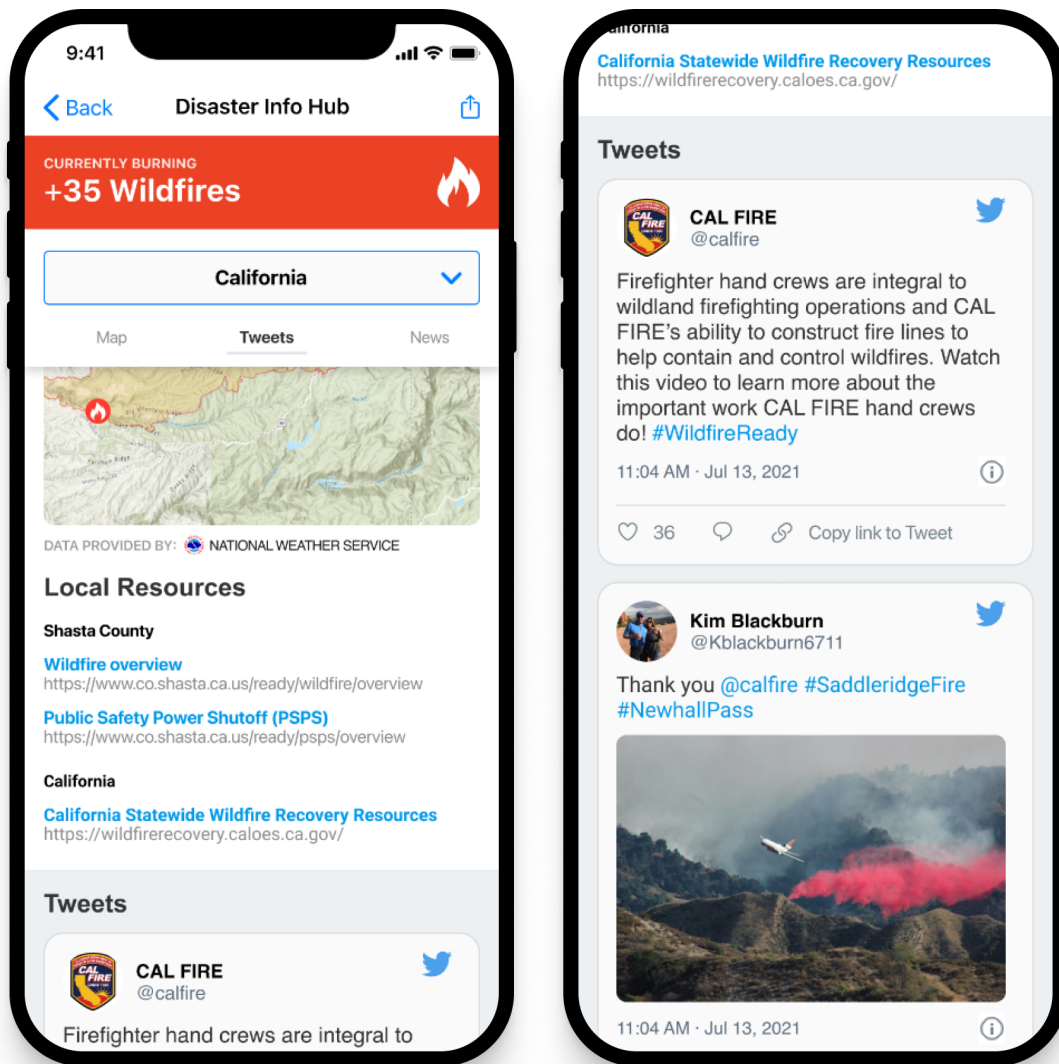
9:41

Back Disaster Info Hub

CURRENTLY BURNING
+35 Wildfires

California

Map Tweets News

DATA PROVIDED BY: NATIONAL WEATHER SERVICE

Local Resources

Shasta County

Wildfire overview
https://www.co.shasta.ca.us/ready/wildfire/overview

Public Safety Power Shutoff (PSPS)
https://www.co.shasta.ca.us/ready/psps/overview

California

California Statewide Wildfire Recovery Resources
https://wildfirerecovery.caloes.ca.gov/

Tweets

CAL FIRE
@calfire

Firefighter hand crews are integral to

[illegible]alifornia

California Statewide Wildfire Recovery Resources
https://wildfirerecovery.caloes.ca.gov/

Tweets

CAL FIRE
@calfire

Firefighter hand crews are integral to wildland firefighting operations and CAL FIRE's ability to construct fire lines to help contain and control wildfires. Watch this video to learn more about the important work CAL FIRE hand crews do! #WildfireReady

11:04 AM · Jul 13, 2021

36 Copy link to Tweet

Kim Blackburn
@Kblackburn6711

Thank you @calfire #SaddleridgeFire #NewhallPass

11:04 AM · Jul 13, 2021